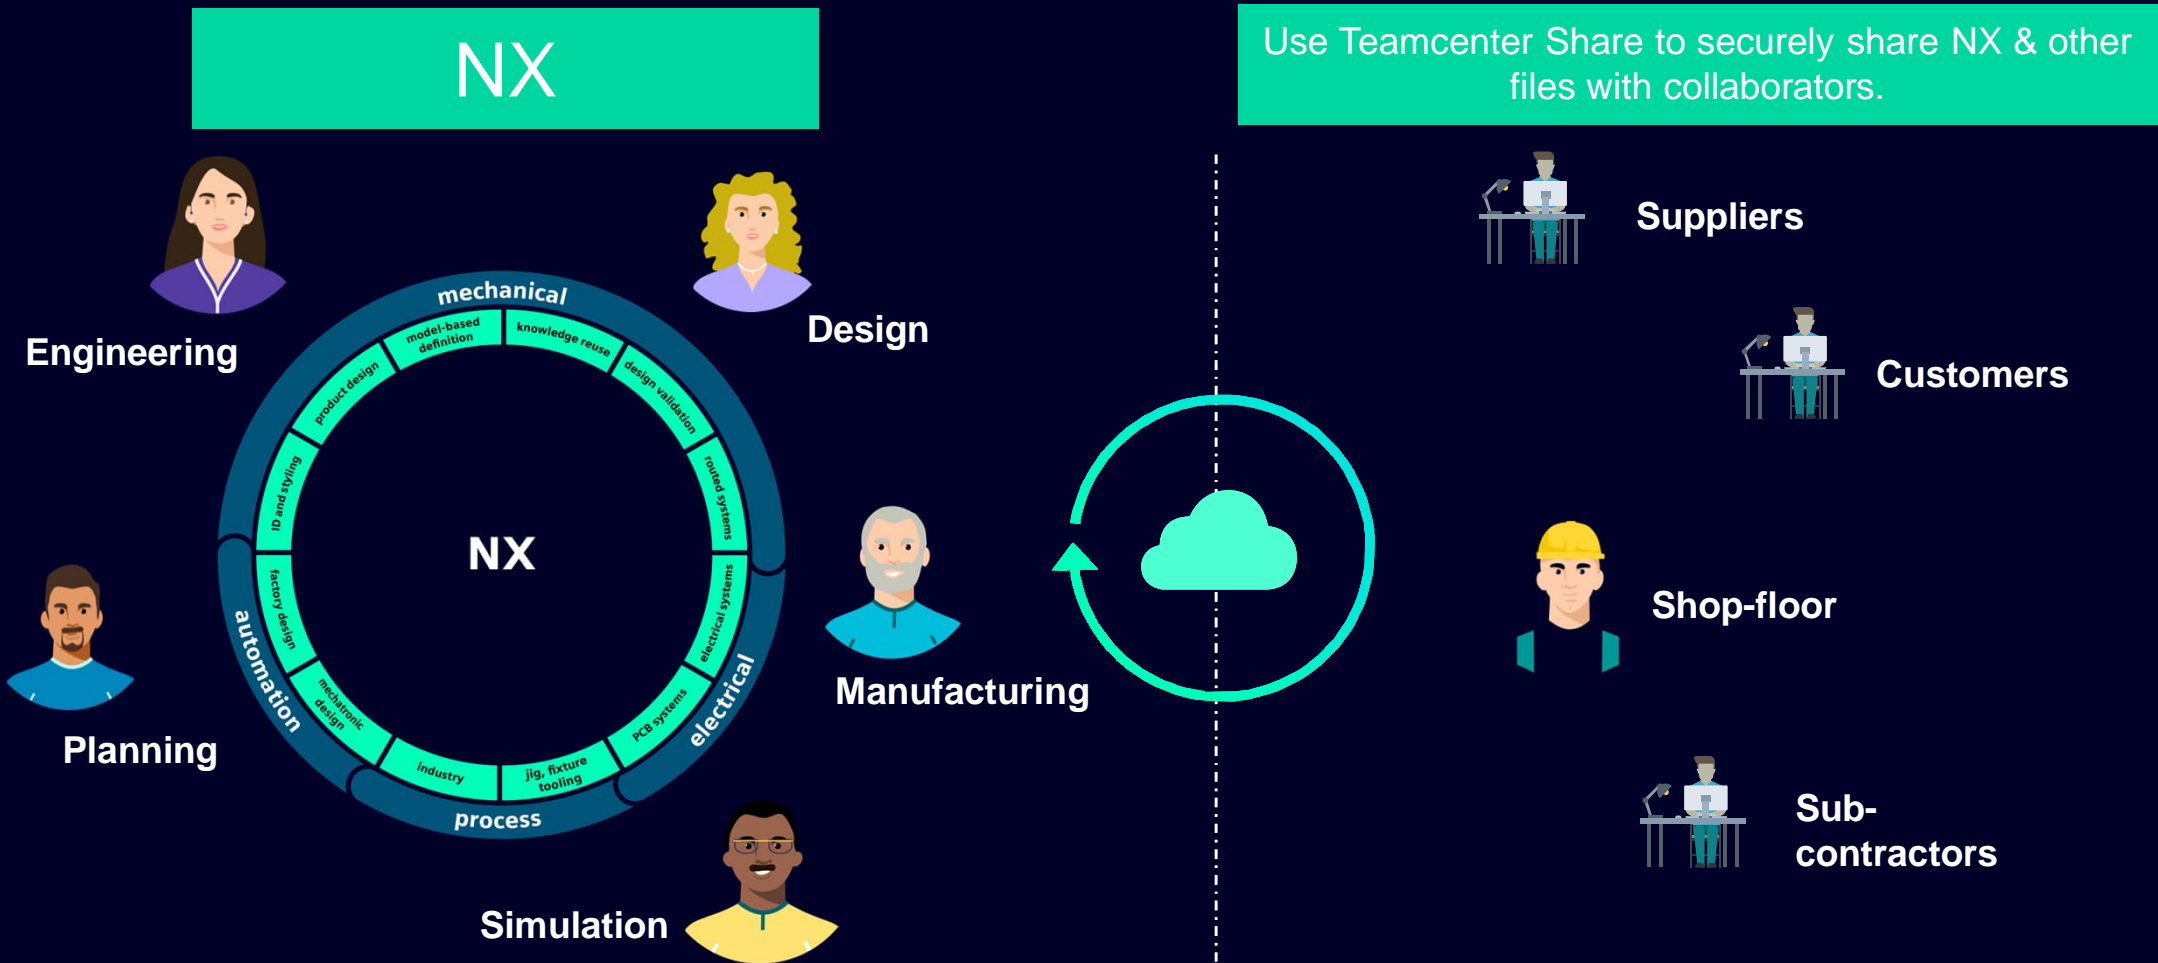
NX

Use Teamcenter Share to securely share NX & other files with collaborators.

Engineering

Design

mechanical

model-based definition

knowledge reuse

design validation

routed systems

electrical systems

electrical

PCB systems

jig, fixture tooling

industry

process

mechatronic design

factory design

automation

ID and styling

product design

NX

Manufacturing

Planning

Simulation

Suppliers

Customers

Shop-floor

Sub-contractors